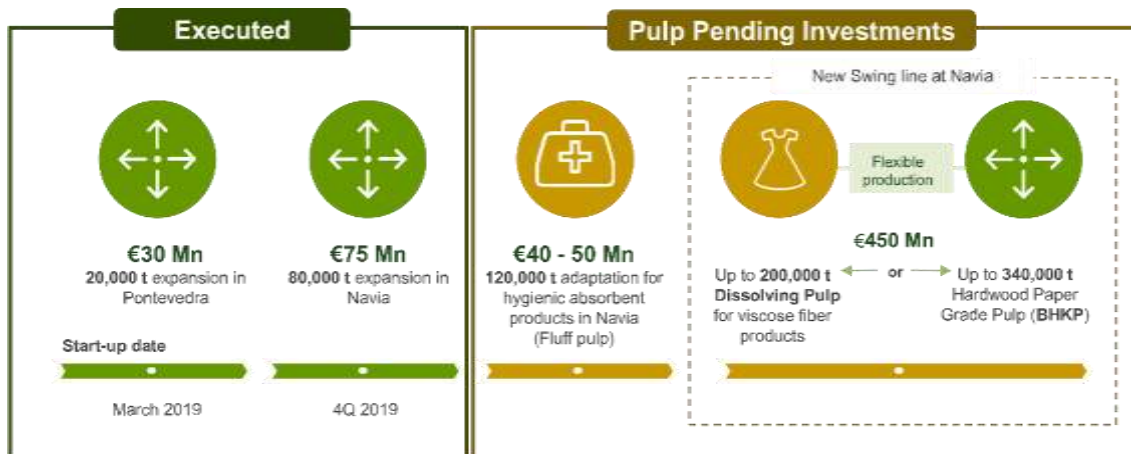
Executed

Pulp Pending Investments

New Swing line at Navia

€30 Mn
20,000 t expansion in Pontevedra

€75 Mn
80,000 t expansion in Navia

€40 - 50 Mn
120,000 t adaptation for hygienic absorbent products in Navia (Fluff pulp)

Flexible production

€450 Mn

Up to 200,000 t Dissolving Pulp for viscose fiber products

or

Up to 340,000 t Hardwood Paper Grade Pulp (BHKP)

Start-up date

March 2019

4Q 2019